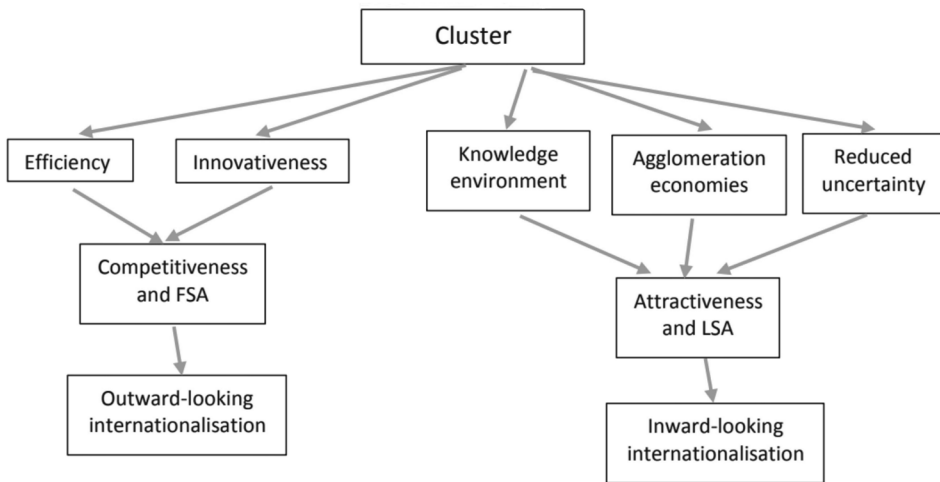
Cluster

Efficiency

Innovativeness

Knowledge environment

Agglomeration economies

Reduced uncertainty

Competitiveness and FSA

Attractiveness and LSA

Outward-looking internationalisation

Inward-looking internationalisation